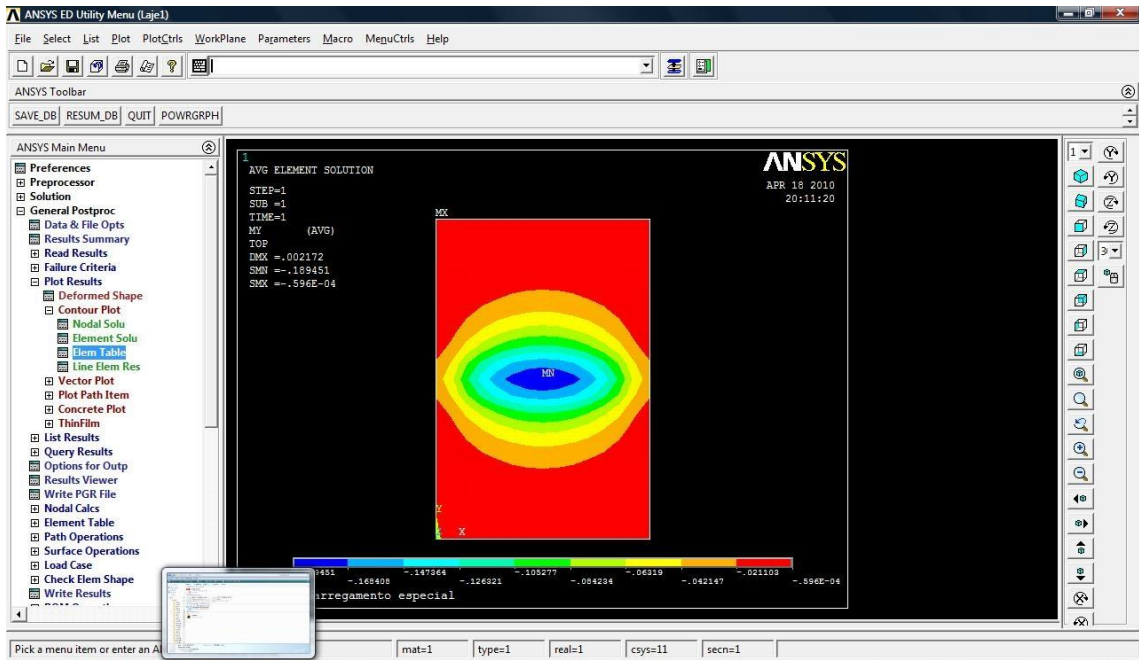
ANSYS ED Utility Menu (Laje1)

File Select List Plot PlotCtrls WorkPlane Parameters Macro MenuCtrls Help

ANSYS Toolbar

SAVE_DB RESUM_DB QUIT POWRGRPH

ANSYS Main Menu

Preferences
Preprocessor
Solution
General Postproc
Data & File Opts
Results Summary
Read Results
Failure Criteria
Plot Results
Deformed Shape
Contour Plot
Nodal Solu
Element Solu
Elem Table
Line Elem Res
Vector Plot
Plot Path Item
Concrete Plot
ThinFilm
List Results
Query Results
Options for Outp
Results Viewer
Write PGR File
Nodal Calcs
Element Table
Path Operations
Surface Operations
Load Case
Check Elem Shape
Write Results
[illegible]

1
AVG ELEMENT SOLUTION

STEP=1
SUB =1
TIME=1
MY (AVG)
TOP
DMX =.002172
SMN =-.189451
SMX =-.596E-04

ANSYS
APR 18 2010
20:11:20

MX
MN
Y
X

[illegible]451 -.147364 -.105277 -.06319 -.021103
-.168408 -.126321 -.084234 -.042147 -.596E-04
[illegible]arregamento especial

1
3

Pick a menu item or enter an A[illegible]
mat=1 type=1 real=1 csys=11 secn=1